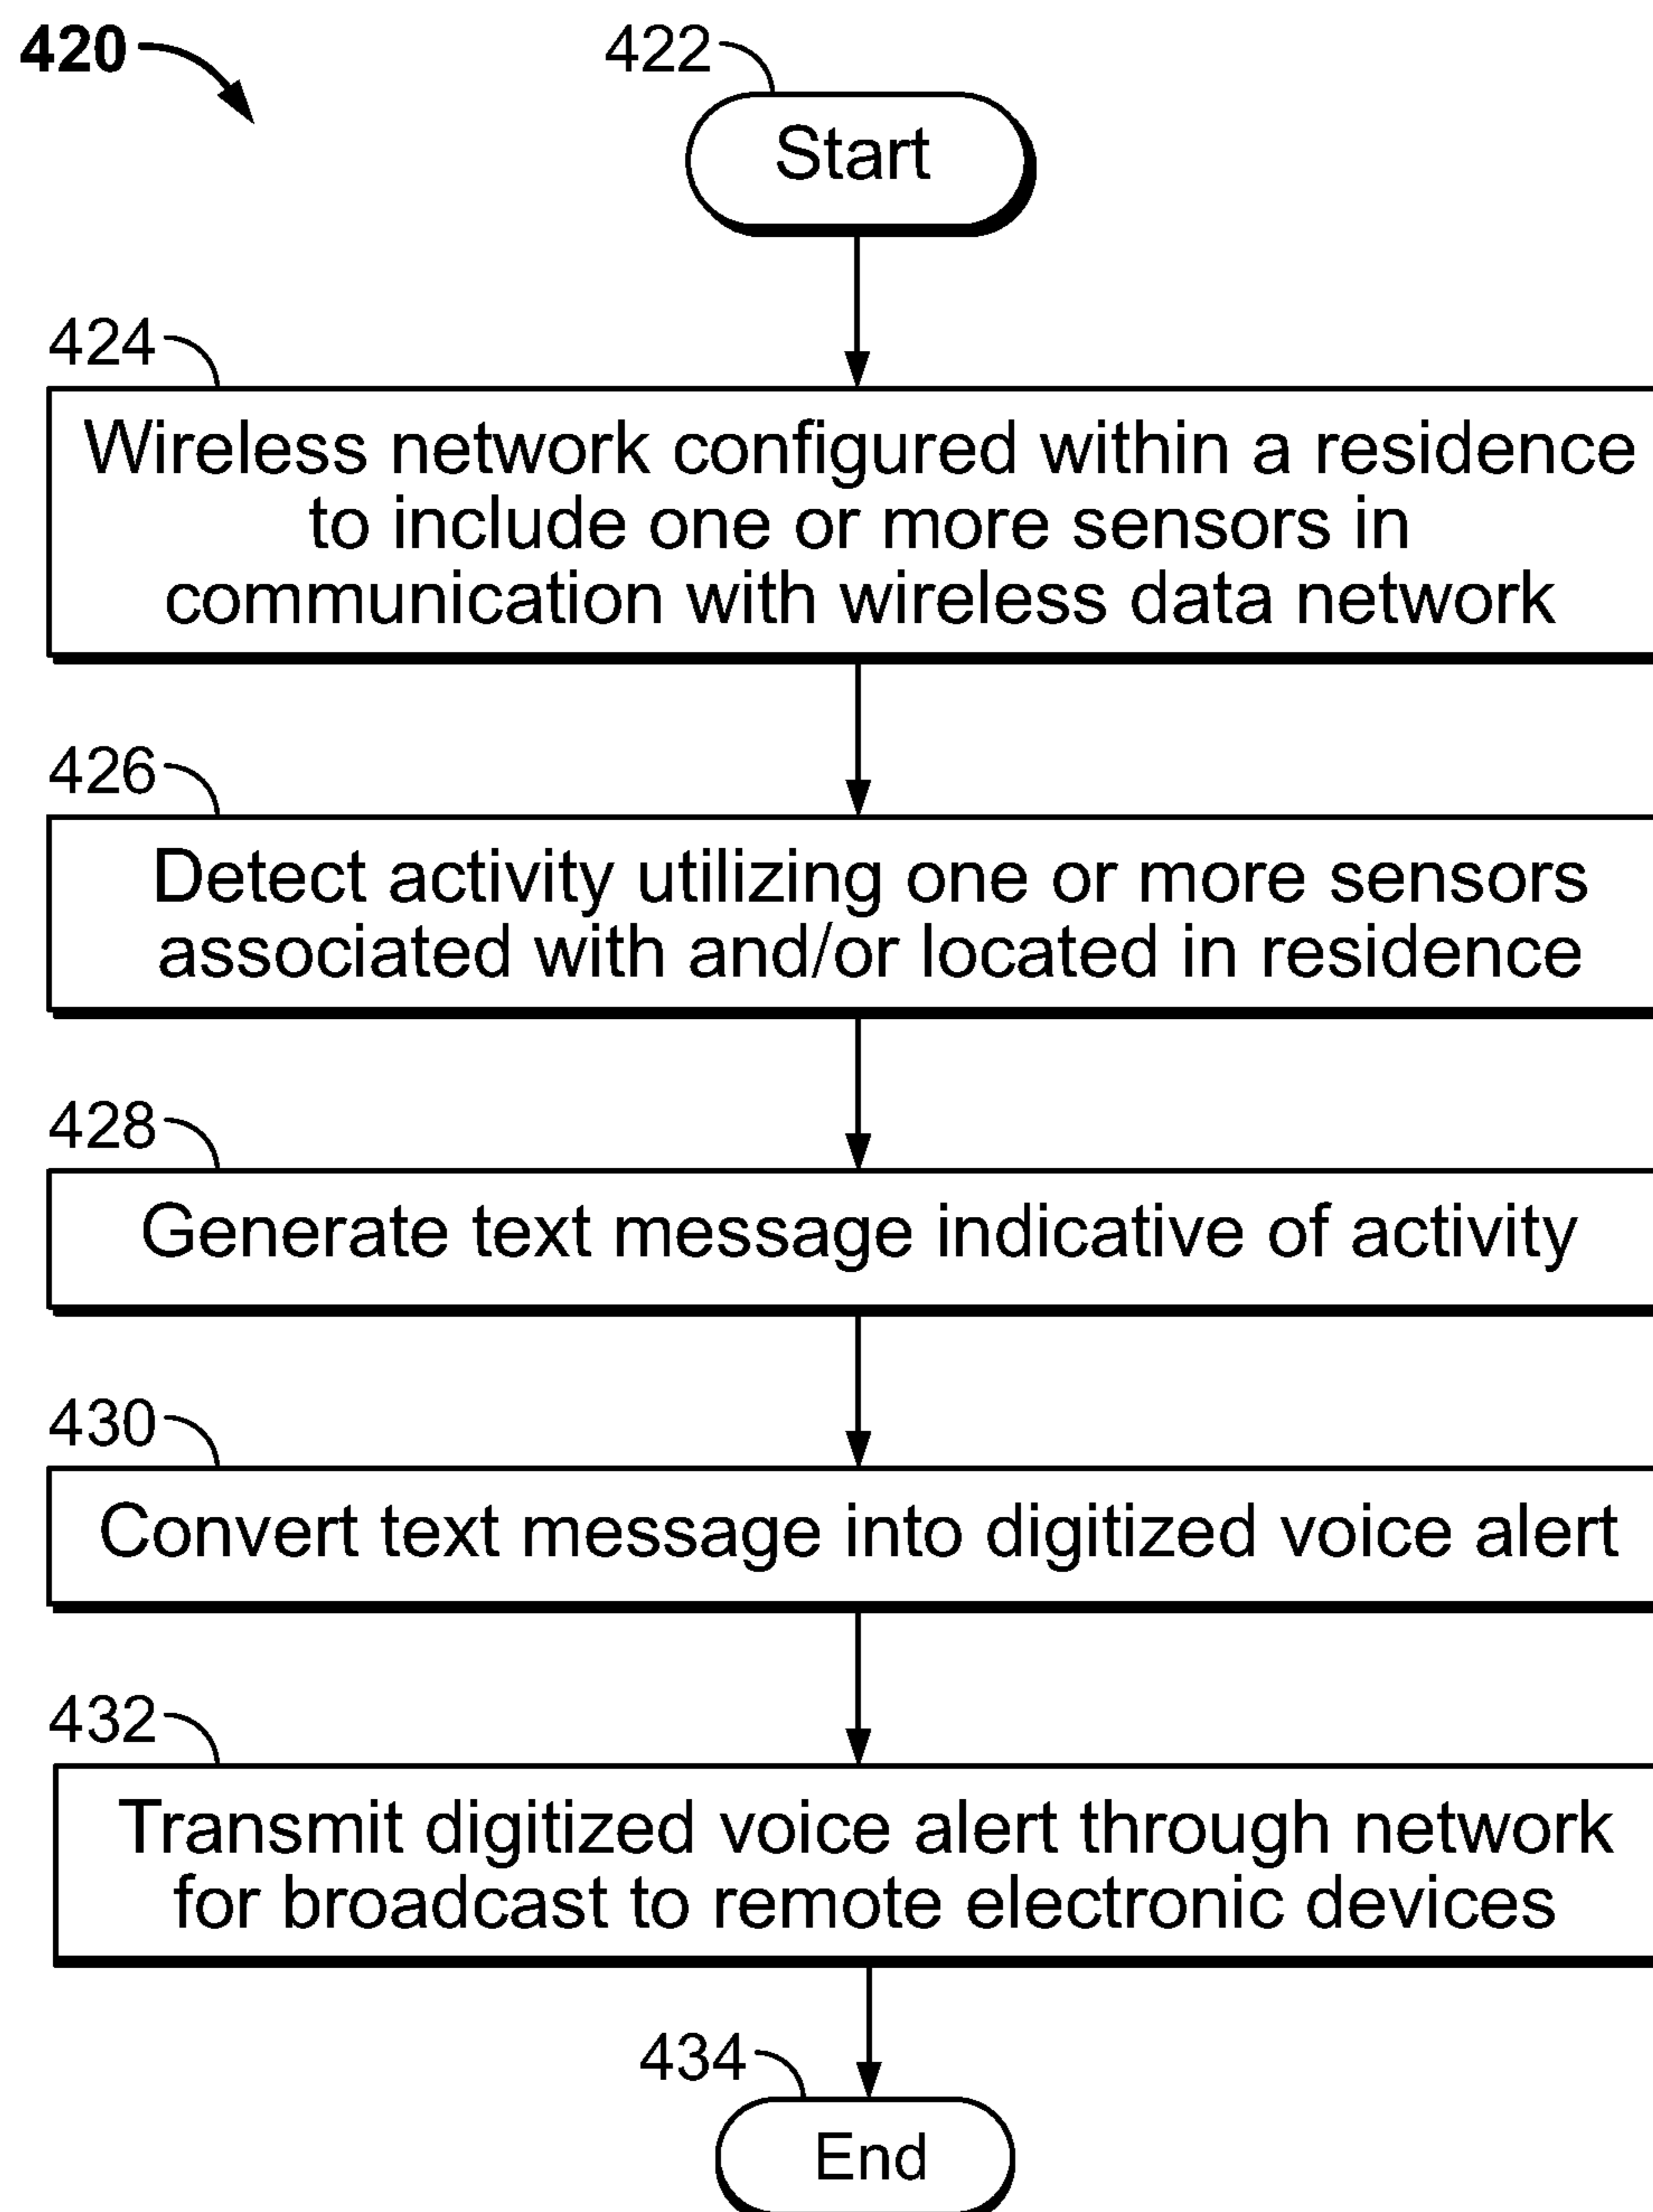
420

422

Start

424

Wireless network configured within a residence to include one or more sensors in communication with wireless data network

426

Detect activity utilizing one or more sensors associated with and/or located in residence

428

Generate text message indicative of activity

430

Convert text message into digitized voice alert

432

Transmit digitized voice alert through network for broadcast to remote electronic devices

434

End